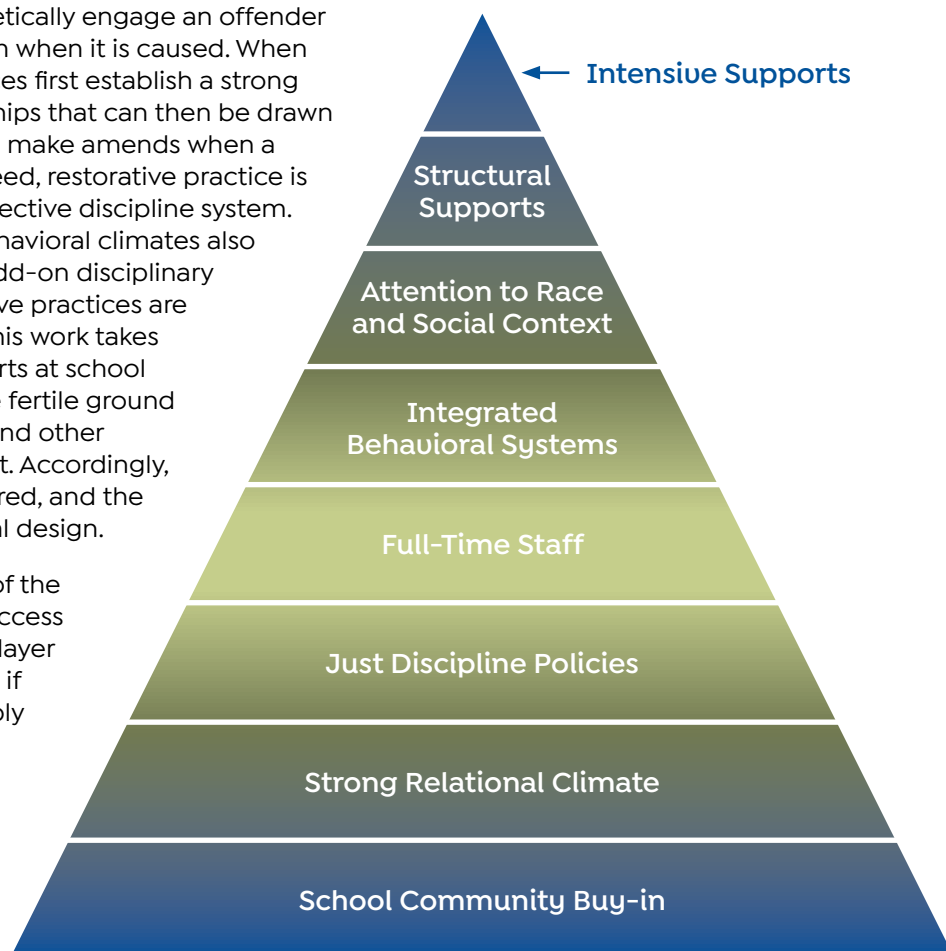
etically engage an offender
n when it is caused. When
es first establish a strong
hips that can then be drawn
make amends when a
eed, restorative practice is
ective discipline system.
havioral climates also
dd-on disciplinary
ve practices are
his work takes
rts at school
fertile ground
nd other
t. Accordingly,
red, and the
al design.

of the
ccess
layer
if
ly

Intensive Supports

Structural Supports

Attention to Race and Social Context

Integrated Behavioral Systems

Full-Time Staff

Just Discipline Policies

Strong Relational Climate

School Community Buy-in